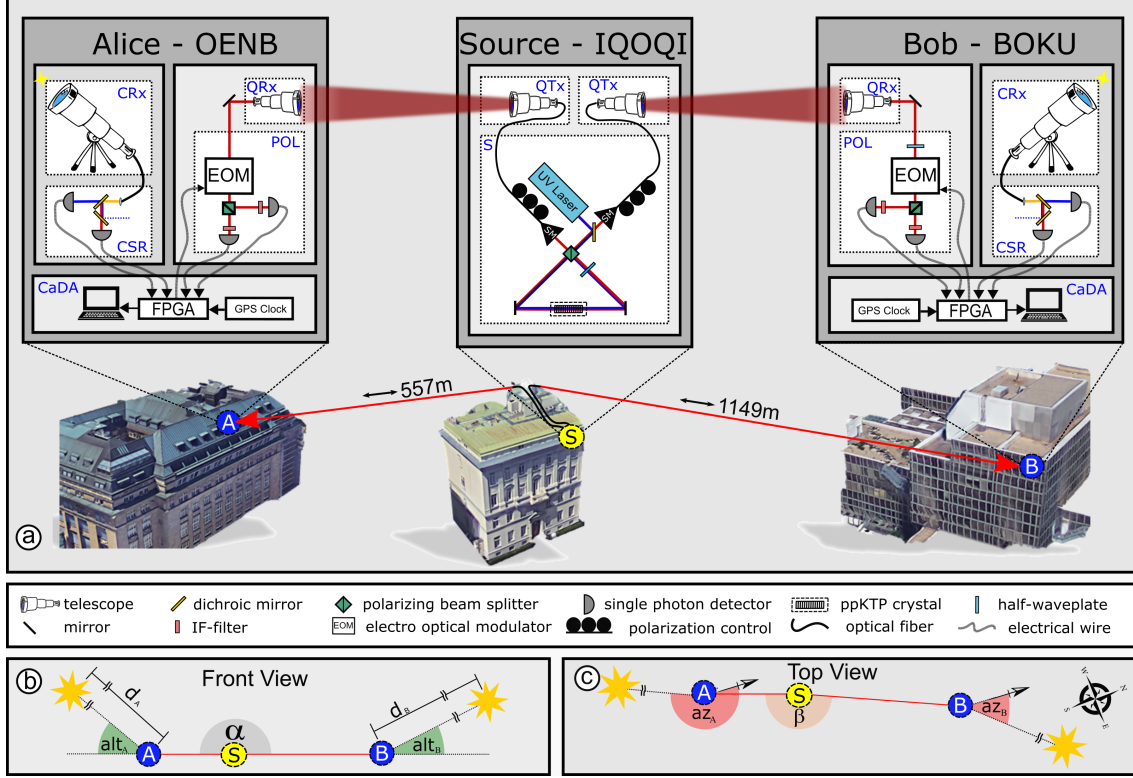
Alice - OENB

CRx

QRx

POL

EOM

CSR

CaDA

FPGA

GPS Clock

Source - IQOQI

QTx

QTx

S

UV Laser

SM

SM

Bob - BOKU

QRx

CRx

POL

EOM

CSR

GPS Clock

FPGA

CaDA

557m

1149m

A

S

B

a

telescope
mirror
dichroic mirror
IF-filter
polarizing beam splitter
EOM electro optical modulator
single photon detector
polarization control
ppKTP crystal
optical fiber
half-waveplate
electrical wire

b

Front View

$d_A$

$alt_A$

A

$\alpha$

S

$d_B$

B

$alt_B$

c

Top View

A

$az_A$

S

$\beta$

B

$az_B$

N

E

S

W